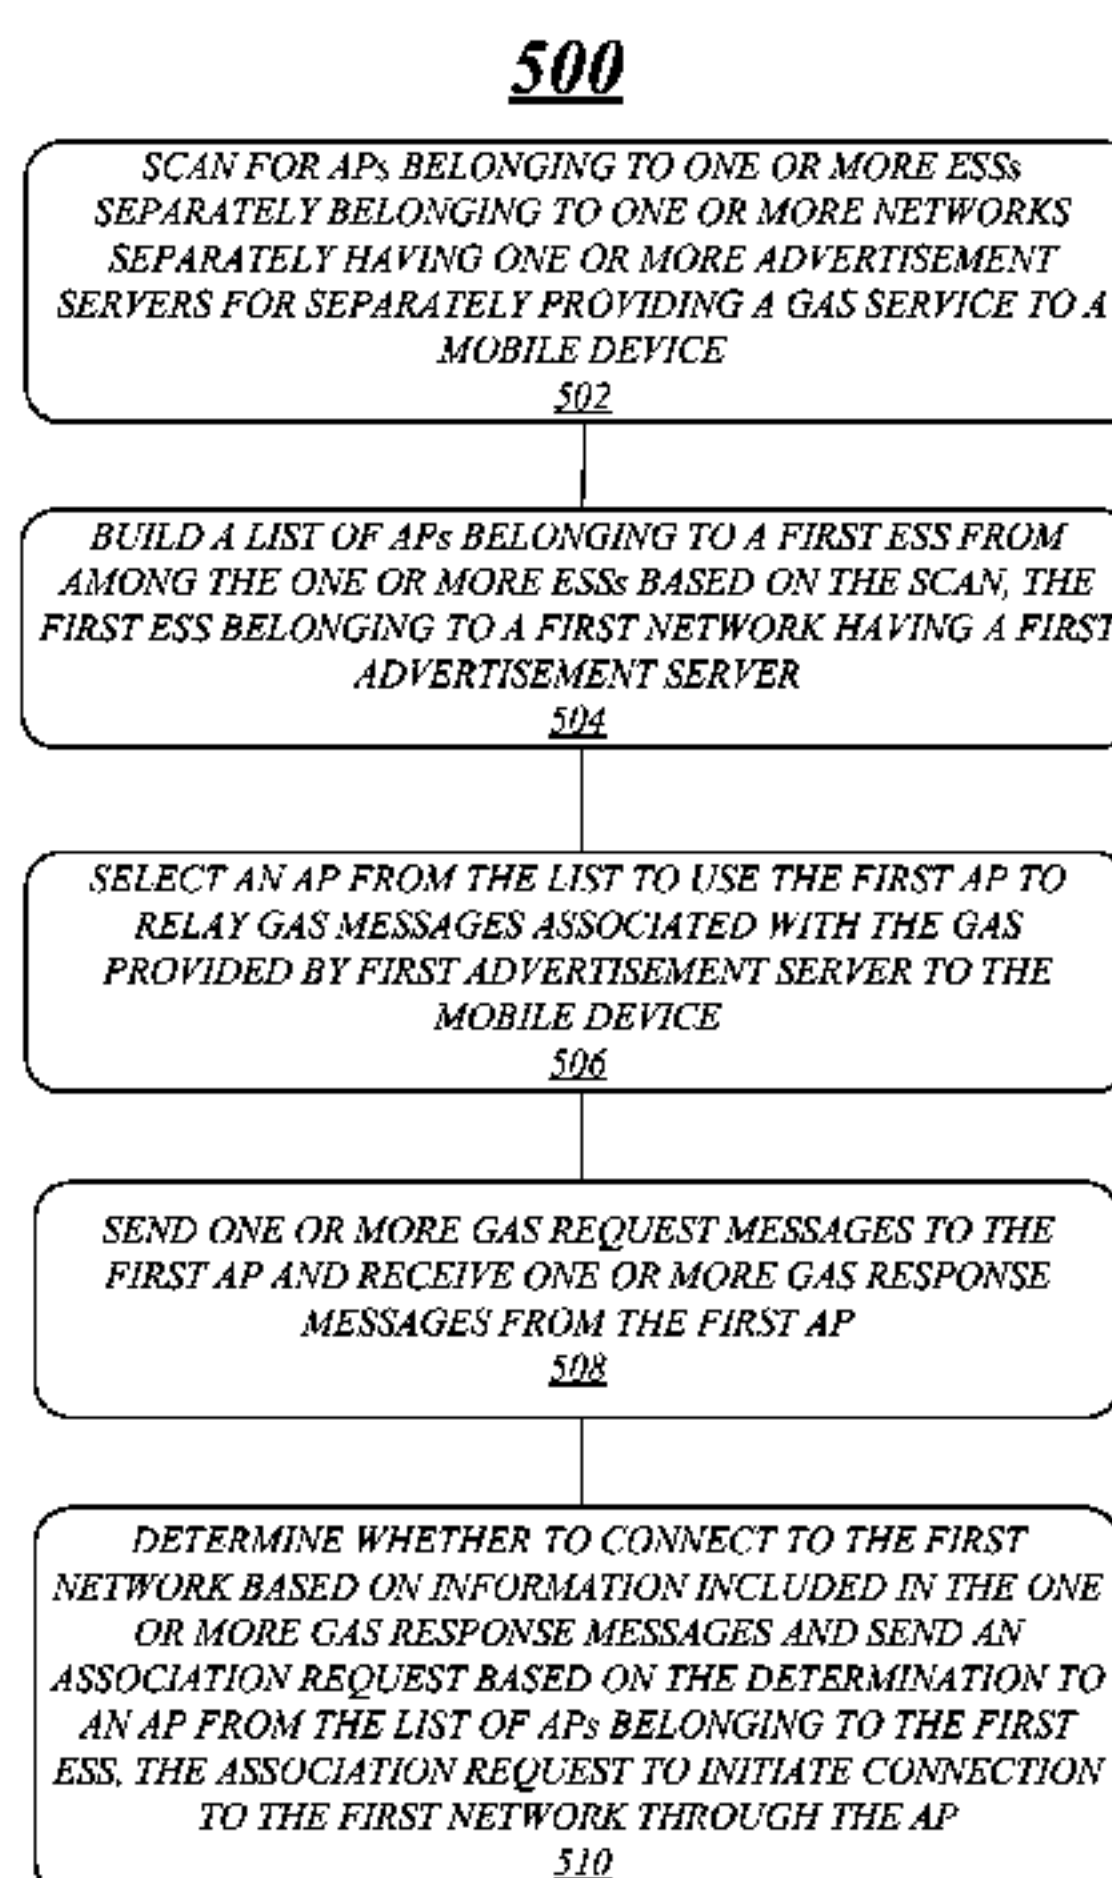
500

SCAN FOR APs BELONGING TO ONE OR MORE ESSs SEPARATELY BELONGING TO ONE OR MORE NETWORKS SEPARATELY HAVING ONE OR MORE ADVERTISEMENT SERVERS FOR SEPARATELY PROVIDING A GAS SERVICE TO A MOBILE DEVICE
502

BUILD A LIST OF APs BELONGING TO A FIRST ESS FROM AMONG THE ONE OR MORE ESSs BASED ON THE SCAN, THE FIRST ESS BELONGING TO A FIRST NETWORK HAVING A FIRST ADVERTISEMENT SERVER
504

SELECT AN AP FROM THE LIST TO USE THE FIRST AP TO RELAY GAS MESSAGES ASSOCIATED WITH THE GAS PROVIDED BY FIRST ADVERTISEMENT SERVER TO THE MOBILE DEVICE
506

SEND ONE OR MORE GAS REQUEST MESSAGES TO THE FIRST AP AND RECEIVE ONE OR MORE GAS RESPONSE MESSAGES FROM THE FIRST AP
508

DETERMINE WHETHER TO CONNECT TO THE FIRST NETWORK BASED ON INFORMATION INCLUDED IN THE ONE OR MORE GAS RESPONSE MESSAGES AND SEND AN ASSOCIATION REQUEST BASED ON THE DETERMINATION TO AN AP FROM THE LIST OF APs BELONGING TO THE FIRST ESS, THE ASSOCIATION REQUEST TO INITIATE CONNECTION TO THE FIRST NETWORK THROUGH THE AP
510